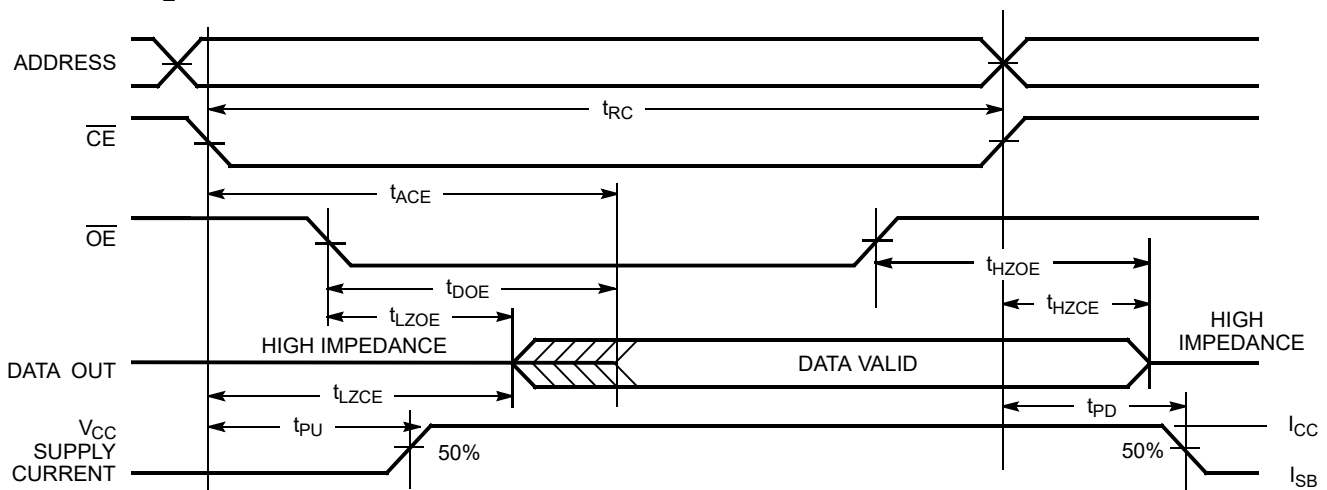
ADDRESS

$t_{RC}$

$\overline{CE}$

$t_{ACE}$

$\overline{OE}$

$t_{HZOE}$

$t_{DOE}$

$t_{HZCE}$

$t_{LZOE}$

HIGH IMPEDANCE

HIGH IMPEDANCE

DATA OUT

DATA VALID

$t_{LZCE}$

$t_{PD}$

$V_{CC}$ SUPPLY CURRENT

$t_{PU}$

50%

50%

$I_{CC}$

$I_{SB}$